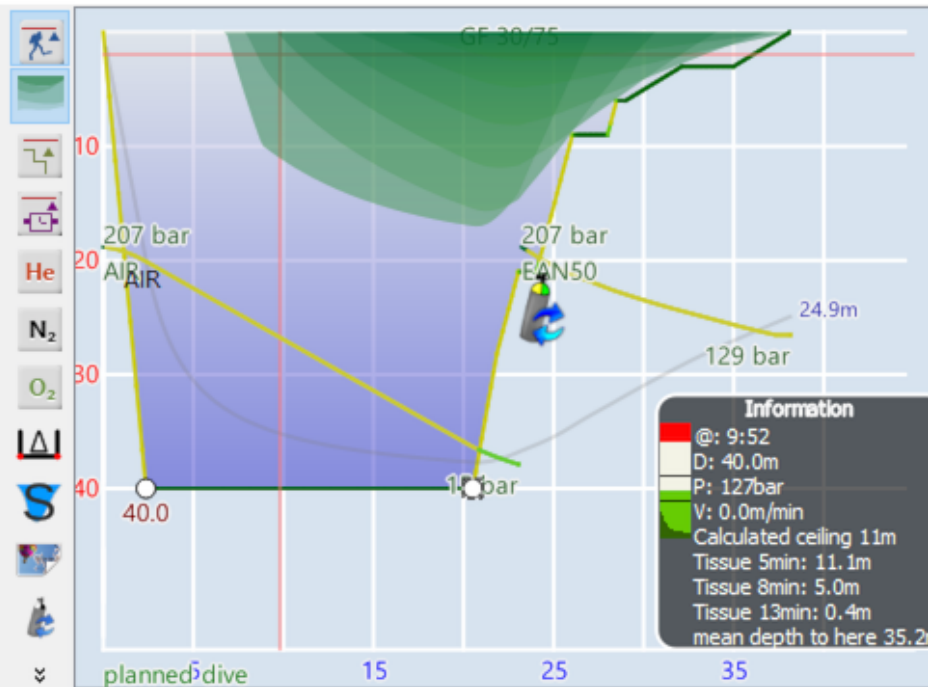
He
$N_2$
$O_2$

GF 30/75
10
20
30
40
207 bar
AIR
AIR
207 bar
EAN50
24.9m
129 bar
1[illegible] bar
40.0
planned dive
5
15
25
35

Information
@: 9:52
D: 40.0m
P: 127bar
V: 0.0m/min
Calculated ceiling 11m
Tissue 5min: 11.1m
Tissue 8min: 5.0m
Tissue 13min: 0.4m
mean depth to here 35.2